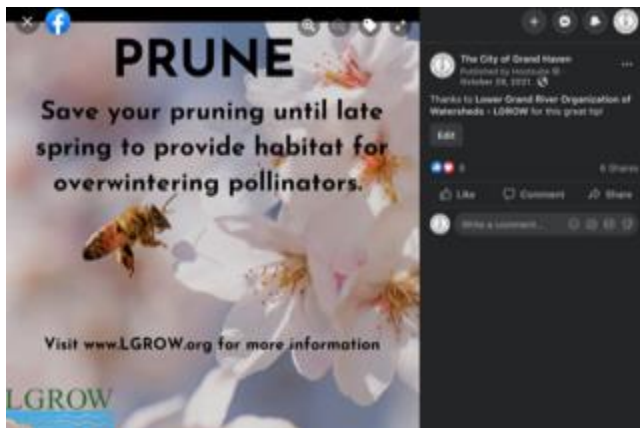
PRUNE

Save your pruning until late spring to provide habitat for overwintering pollinators.

Visit www.LGROW.org for more information

LGROW

The City of Grand Haven
Published by Hootsuite
October 28, 2021

Thanks to Lower Grand River Organization of Watersheds - LGROW for this great tip!

Edit

8

6 Shares

Like
Comment
Share

Write a comment...